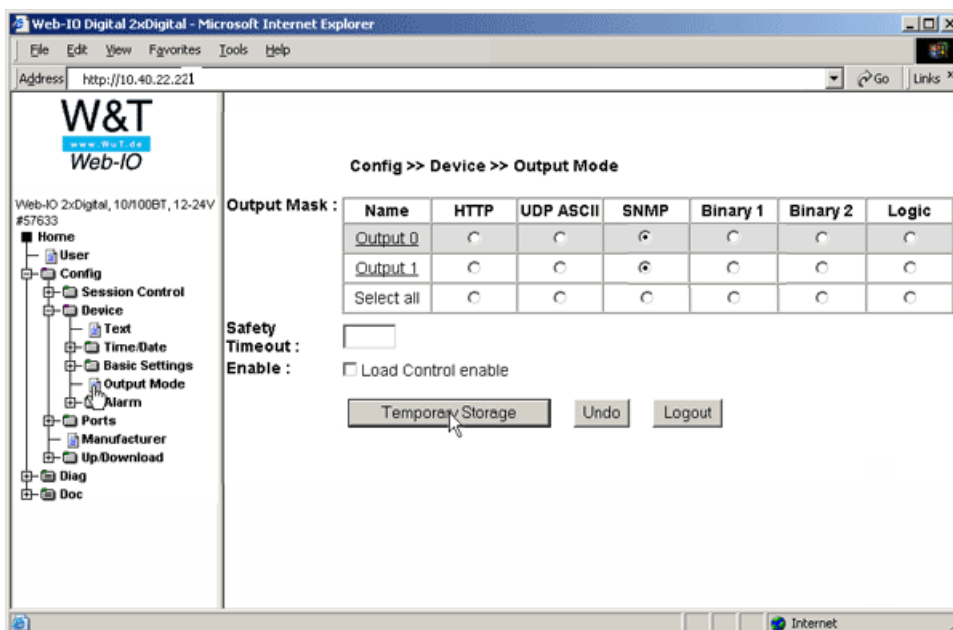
Web-IO Digital 2xDigital - Microsoft Internet Explorer

File Edit View Favorites Tools Help

Address http://10.40.22.221

Go Links

W&T
www.WuT.de
Web-IO

Web-IO 2xDigital, 10/100BT, 12-24V #57633

Home
User
Config
Session Control
Device
Text
Time/Date
Basic Settings
Output Mode
Alarm
Ports
Manufacturer
Up/Download
Diag
Doc

Config >> Device >> Output Mode

Output Mask :

| Name | HTTP | UDP ASCII | SNMP | Binary 1 | Binary 2 | Logic |
|---|---|---|---|---|---|---|
| Output 0 | | | | | | |
| Output 1 | | | | | | |
| Select all | | | | | | |

Safety Timeout :

Enable : Load Control enable

Temporary Storage Undo Logout

Internet